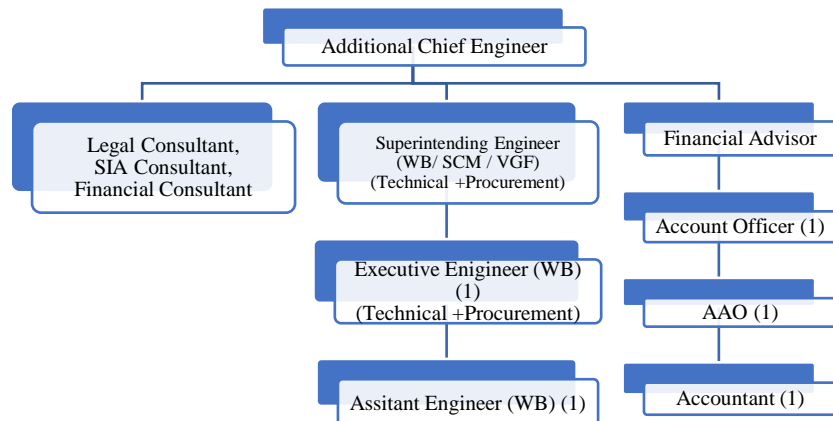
Additional Chief Engineer

Legal Consultant,
SIA Consultant,
Financial Consultant

Superintending Engineer
(WB/ SCM / VGF)
(Technical +Procurement)

Executive Enigineer (WB)
(1)
(Technical +Procurement)

Assitant Engineer (WB) (1)

Financial Advisor

Account Officer (1)

AAO (1)

Accountant (1)